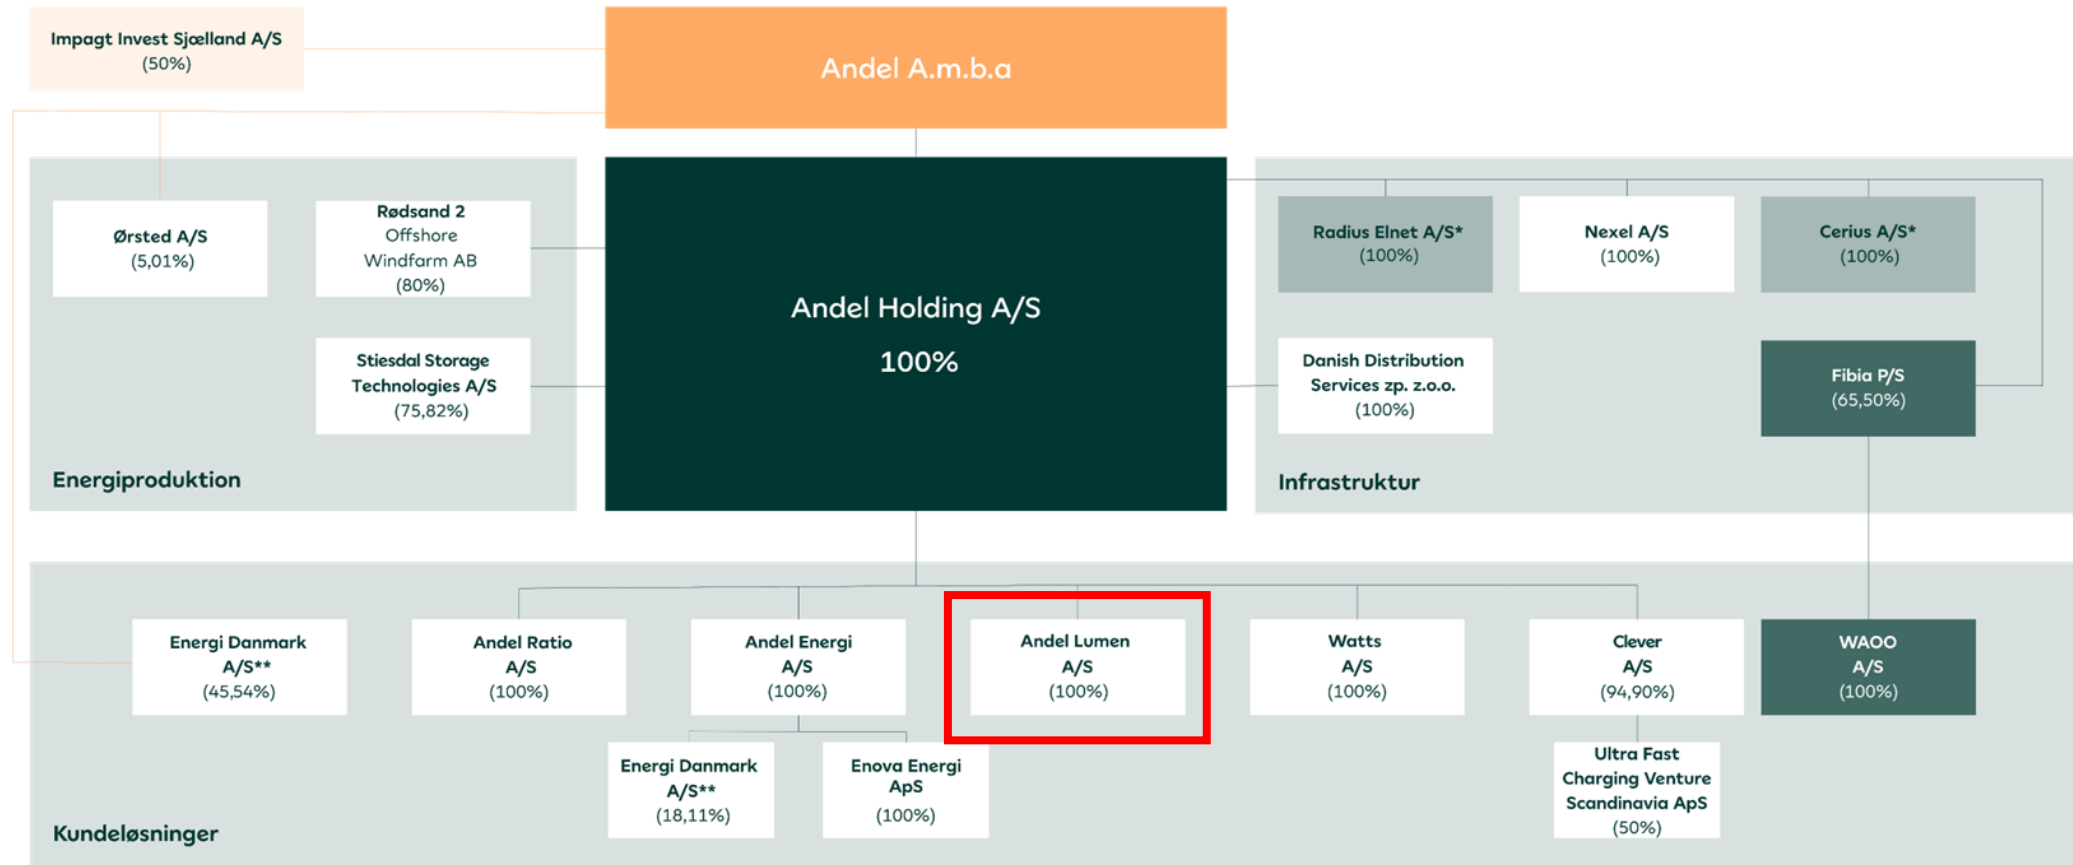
Impagt Invest Sjælland A/S
(50%)

Andel A.m.b.a

Ørsted A/S
(5,01%)

Rødsand 2
Offshore
Windfarm AB
(80%)

Stiesdal Storage
Technologies A/S
(75,82%)

Energiproduktion

Andel Holding A/S
100%

Radius Elnet A/S*
(100%)

Nexel A/S
(100%)

Cerius A/S*
(100%)

Danish Distribution
Services zp. z.o.o.
(100%)

Fibia P/S
(65,50%)

Infrastruktur

Energi Danmark
A/S**
(45,54%)

Andel Ratio
A/S
(100%)

Andel Energi
A/S
(100%)

Andel Lumen
A/S
(100%)

Watts
A/S
(100%)

Clever
A/S
(94,90%)

WAOO
A/S
(100%)

Energi Danmark
A/S**
(18,11%)

Enova Energi
ApS
(100%)

Ultra Fast
Charging Venture
Scandinavia ApS
(50%)

Kundeløsninger